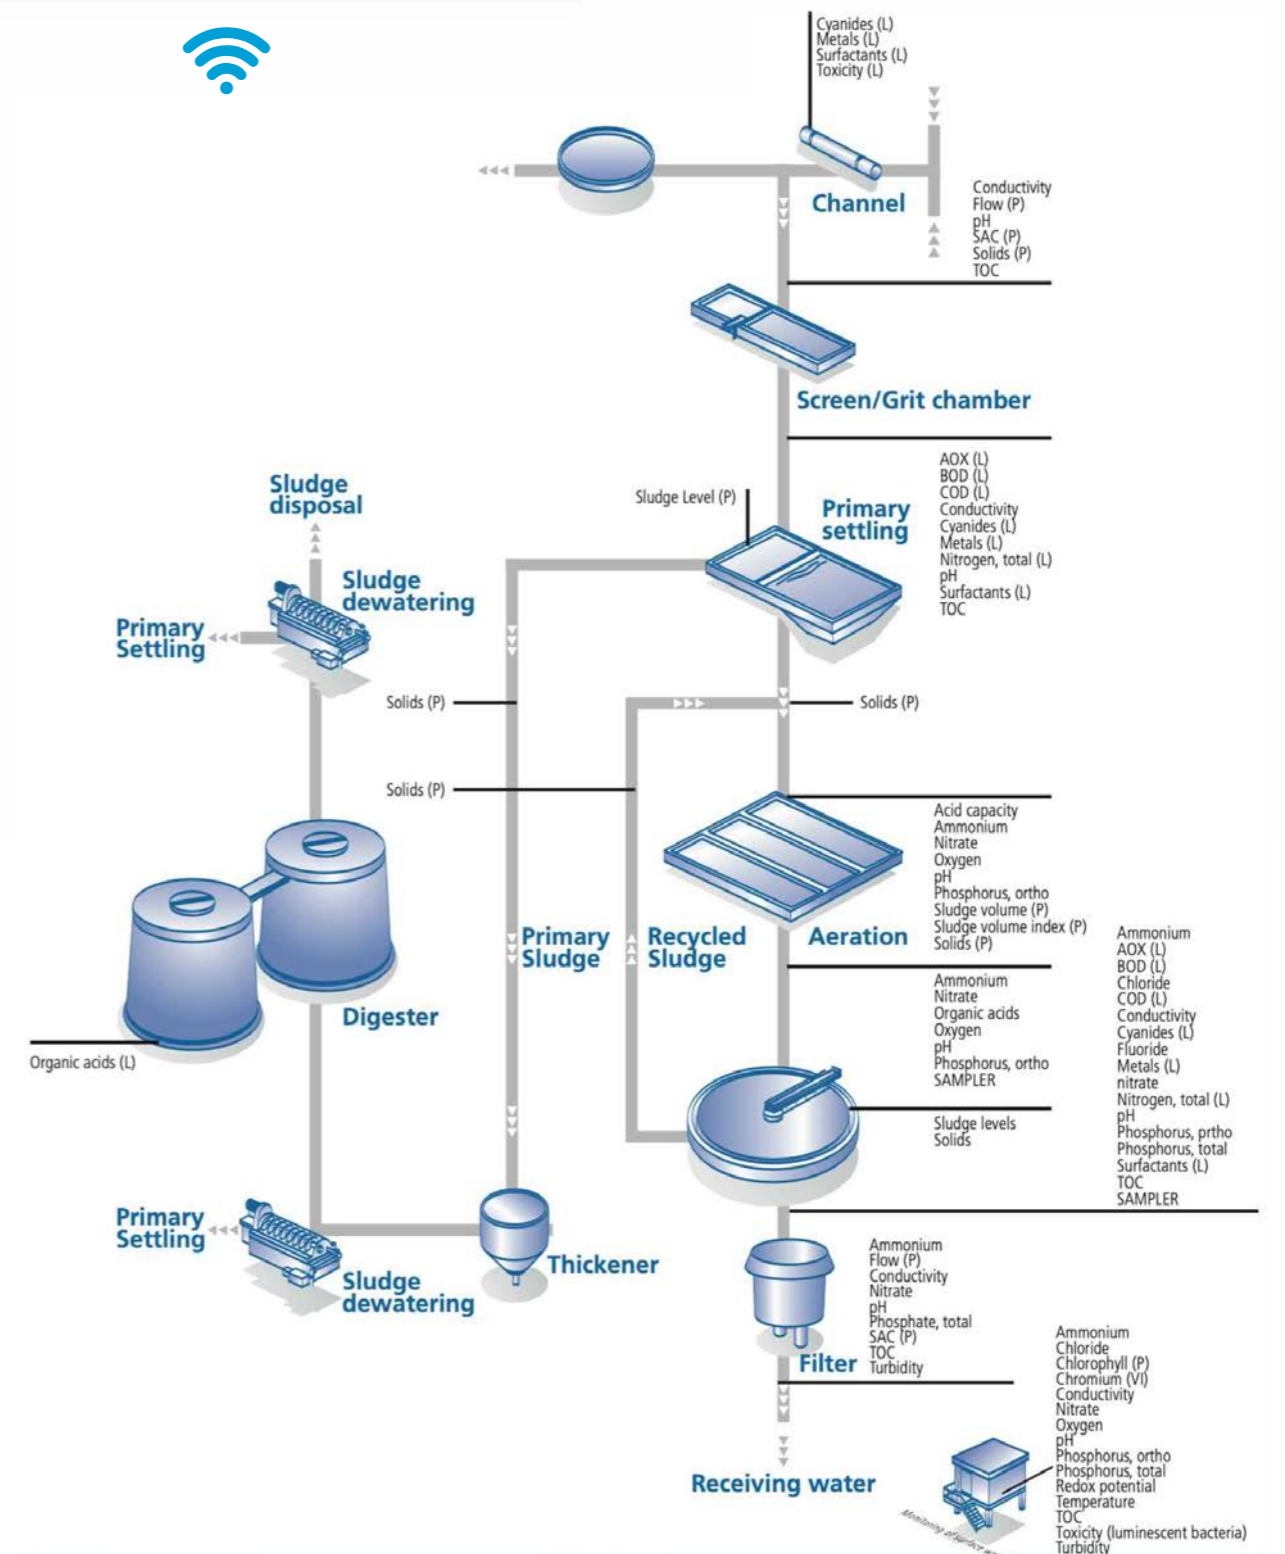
Cyanides (L)
Metals (L)
Surfactants (L)
Toxicity (L)

Channel

Conductivity
Flow (P)
pH
SAC (P)
Solids (P)
TOC

Screen/Grit chamber

Sludge disposal

Sludge Level (P)

Primary settling

AOX (L)
BOD (L)
COD (L)
Conductivity
Cyanides (L)
Metals (L)
Nitrogen, total (L)
pH
Surfactants (L)
TOC

Sludge dewatering

Primary Settling

Solids (P)

Solids (P)

Solids (P)

Acid capacity
Ammonium
Nitrate
Oxygen
pH
Phosphorus, ortho
Sludge volume (P)
Sludge volume index (P)
Solids (P)

Primary Sludge

Recycled Sludge

Aeration

Ammonium
AOX (L)
BOD (L)
Chloride
COD (L)
Conductivity
Cyanides (L)
Fluoride
Metals (L)
nitrate
Nitrogen, total (L)
pH
Phosphorus, prtho
Phosphorus, total
Surfactants (L)
TOC
SAMPLER

Ammonium
Nitrate
Organic acids
Oxygen
pH
Phosphorus, ortho
SAMPLER

Digester

Organic acids (L)

Sludge levels
Solids

Primary Settling

Thickener

Sludge dewatering

Ammonium
Flow (P)
Conductivity
Nitrate
pH
Phosphate, total
SAC (P)
TOC
Turbidity

Filter

Ammonium
Chloride
Chlorophyll (P)
Chromium (VI)
Conductivity
Nitrate
Oxygen
pH
Phosphorus, ortho
Phosphorus, total
Redox potential
Temperature
TOC
Toxicity (luminescent bacteria)
Turbidity

Receiving water

Monitoring of surface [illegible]